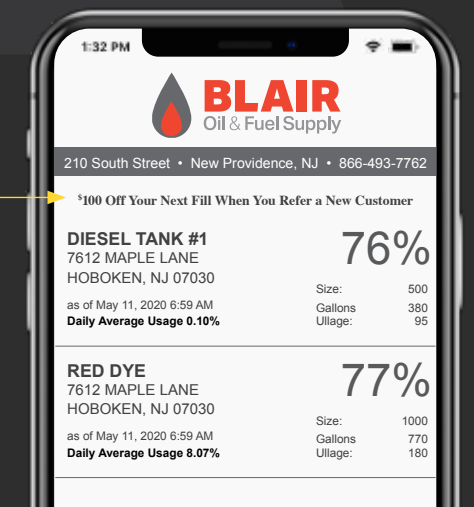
1:32 PM

BLAIR
Oil & Fuel Supply

210 South Street • New Providence, NJ • 866-493-7762

$^{\$}$100 Off Your Next Fill When You Refer a New Customer

DIESEL TANK #1
7612 MAPLE LANE
HOBOKEN, NJ 07030

76%

as of May 11, 2020 6:59 AM
Daily Average Usage 0.10%

Size: 500
Gallons 380
Ullage: 95

RED DYE
7612 MAPLE LANE
HOBOKEN, NJ 07030

77%

as of May 11, 2020 6:59 AM
Daily Average Usage 8.07%

Size: 1000
Gallons 770
Ullage: 180